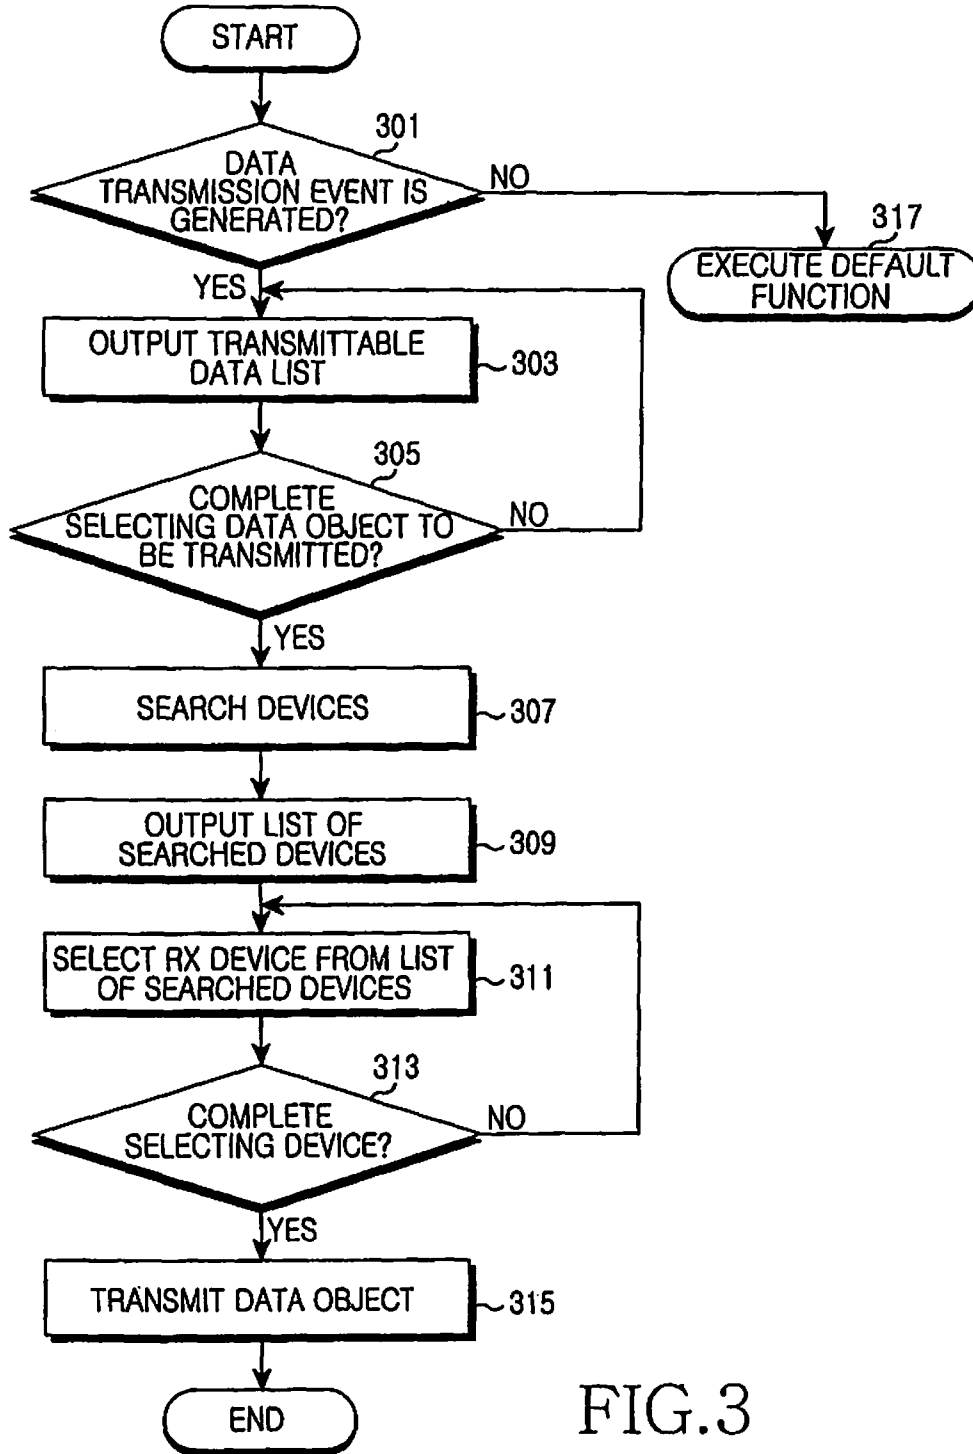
START

301

DATA TRANSMISSION EVENT IS GENERATED?

NO

317

EXECUTE DEFAULT FUNCTION

YES

OUTPUT TRANSMITTABLE DATA LIST

303

305

COMPLETE SELECTING DATA OBJECT TO BE TRANSMITTED?

NO

YES

SEARCH DEVICES

307

OUTPUT LIST OF SEARCHED DEVICES

309

SELECT RX DEVICE FROM LIST OF SEARCHED DEVICES

311

313

COMPLETE SELECTING DEVICE?

NO

YES

TRANSMIT DATA OBJECT

315

END

FIG.3